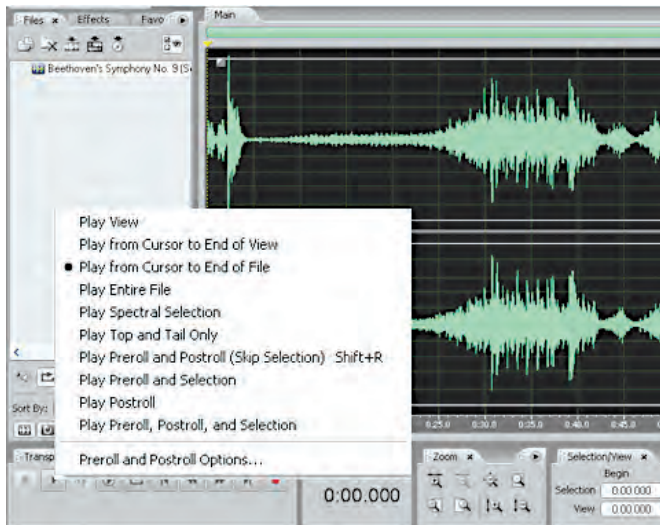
Files ×   Effects   Favo

Main

Beethoven's Symphony No. 9 (S

Play View
Play from Cursor to End of View
• Play from Cursor to End of File
Play Entire File
Play Spectral Selection
Play Top and Tail Only
Play Preroll and Postroll (Skip Selection)   Shift+R
Play Preroll and Selection
Play Postroll
Play Preroll, Postroll, and Selection

Preroll and Postroll Options...

Sort By:

Transp

0:00.000

Zoom ×

Selection/View ×
Begin
Selection 0:00.000
View 0:00.000

0:25.0   0:30.0   0:35.0   0:40.0   0:45.0